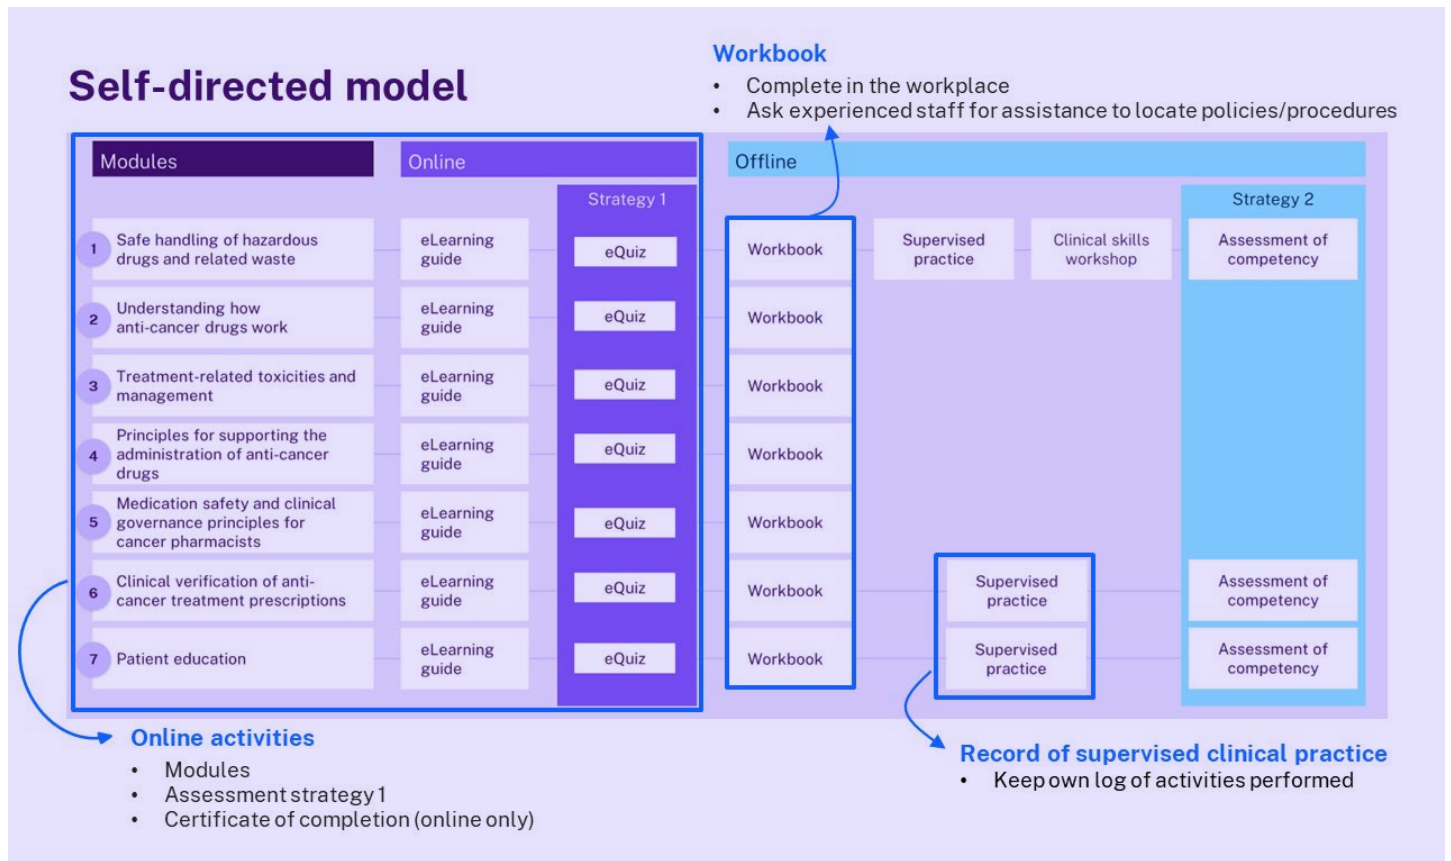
Self-directed model

Workbook
• Complete in the workplace
• Ask experienced staff for assistance to locate policies/procedures

| Modules | Online | Strategy 1 | Offline | | | Strategy 2 |
|---|---|---|---|---|---|---|
| 1 Safe handling of hazardous drugs and related waste | eLearning guide | eQuiz | Workbook | Supervised practice | Clinical skills workshop | Assessment of competency |
| 2 Understanding how anti-cancer drugs work | eLearning guide | eQuiz | Workbook | | | |
| 3 Treatment-related toxicities and management | eLearning guide | eQuiz | Workbook | | | |
| 4 Principles for supporting the administration of anti-cancer drugs | eLearning guide | eQuiz | Workbook | | | |
| 5 Medication safety and clinical governance principles for cancer pharmacists | eLearning guide | eQuiz | Workbook | | | |
| 6 Clinical verification of anti-cancer treatment prescriptions | eLearning guide | eQuiz | Workbook | Supervised practice | | Assessment of competency |
| 7 Patient education | eLearning guide | eQuiz | Workbook | Supervised practice | | Assessment of competency |

Online activities
• Modules
• Assessment strategy 1
• Certificate of completion (online only)

Record of supervised clinical practice
• Keep own log of activities performed